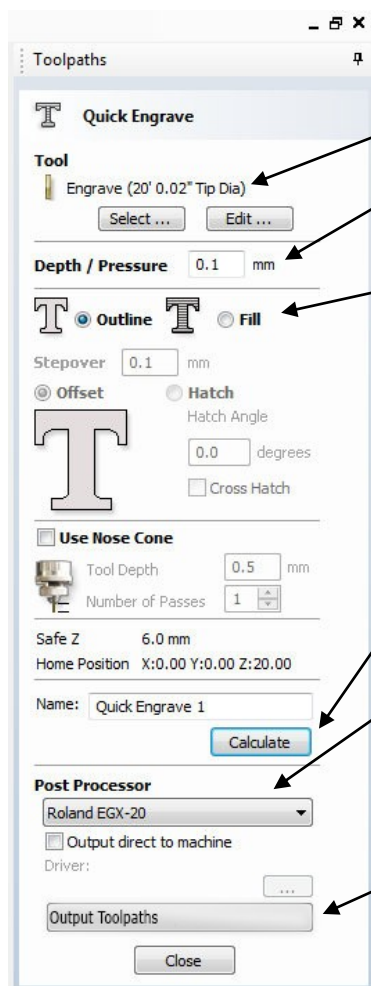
_ ⊡ ×
Toolpaths

Quick Engrave

Tool
Engrave (20' 0.02" Tip Dia)
Select ... Edit ...

Depth / Pressure 0.1 mm

Outline Fill

Stepover 0.1 mm
Offset Hatch
Hatch Angle
0.0 degrees
Cross Hatch

Use Nose Cone
Tool Depth 0.5 mm
Number of Passes 1

Safe Z 6.0 mm
Home Position X:0.00 Y:0.00 Z:20.00

Name: Quick Engrave 1
Calculate

Post Processor
Roland EGX-20
Output direct to machine
Driver:
...
Output Toolpaths

Close